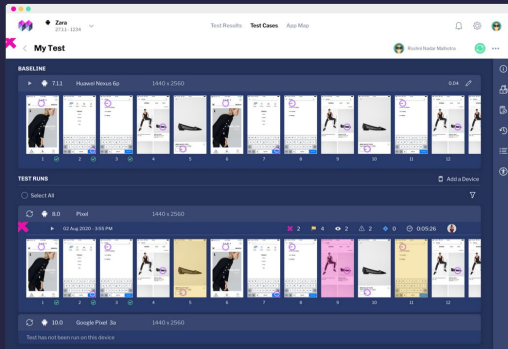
Zara
2711 - 1234

Test Results Test Cases App Map

My Test

Roshni Naidu Malhotra

BASELINE

7.1.1 Huawei Nexus 6p 1440 x 2560 0.04

1 2 3 4 5 6 7 8 9 10 11 12

TEST RUNS

Add a Device

Select All

8.0 Pixel 1440 x 2560

02 Aug 2020 - 3:55 PM

2 4 2 2 0 0:05:26

10.0 Google Pixel 3a 1440 x 2560

Test has not been run on this device